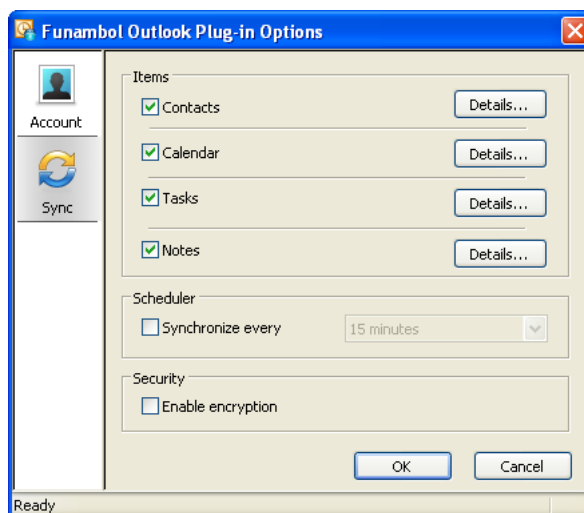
Funambol Outlook Plug-in Options

Account

Sync

Items

Contacts

Details...

Calendar

Details...

Tasks

Details...

Notes

Details...

Scheduler

Synchronize every

15 minutes

Security

Enable encryption

OK

Cancel

Ready